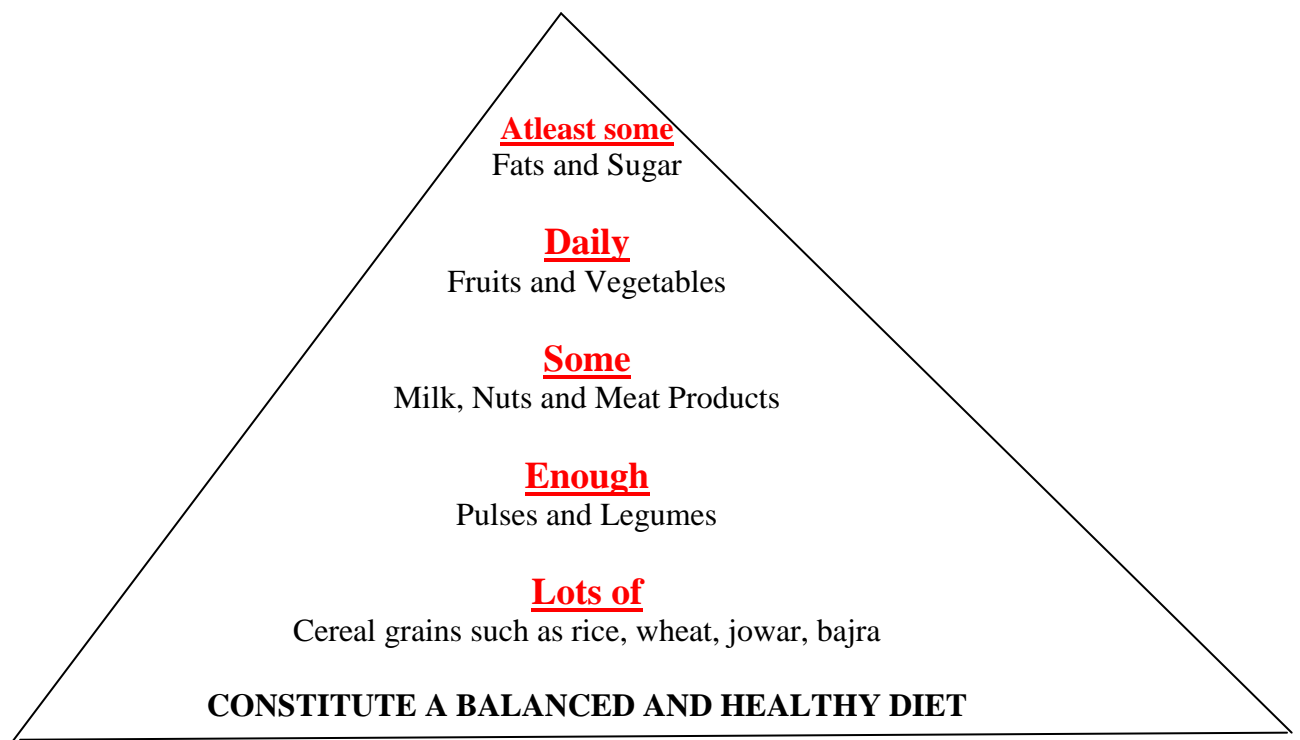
Atleast some
Fats and Sugar

Daily
Fruits and Vegetables

Some
Milk, Nuts and Meat Products

Enough
Pulses and Legumes

Lots of
Cereal grains such as rice, wheat, jowar, bajra

CONSTITUTE A BALANCED AND HEALTHY DIET